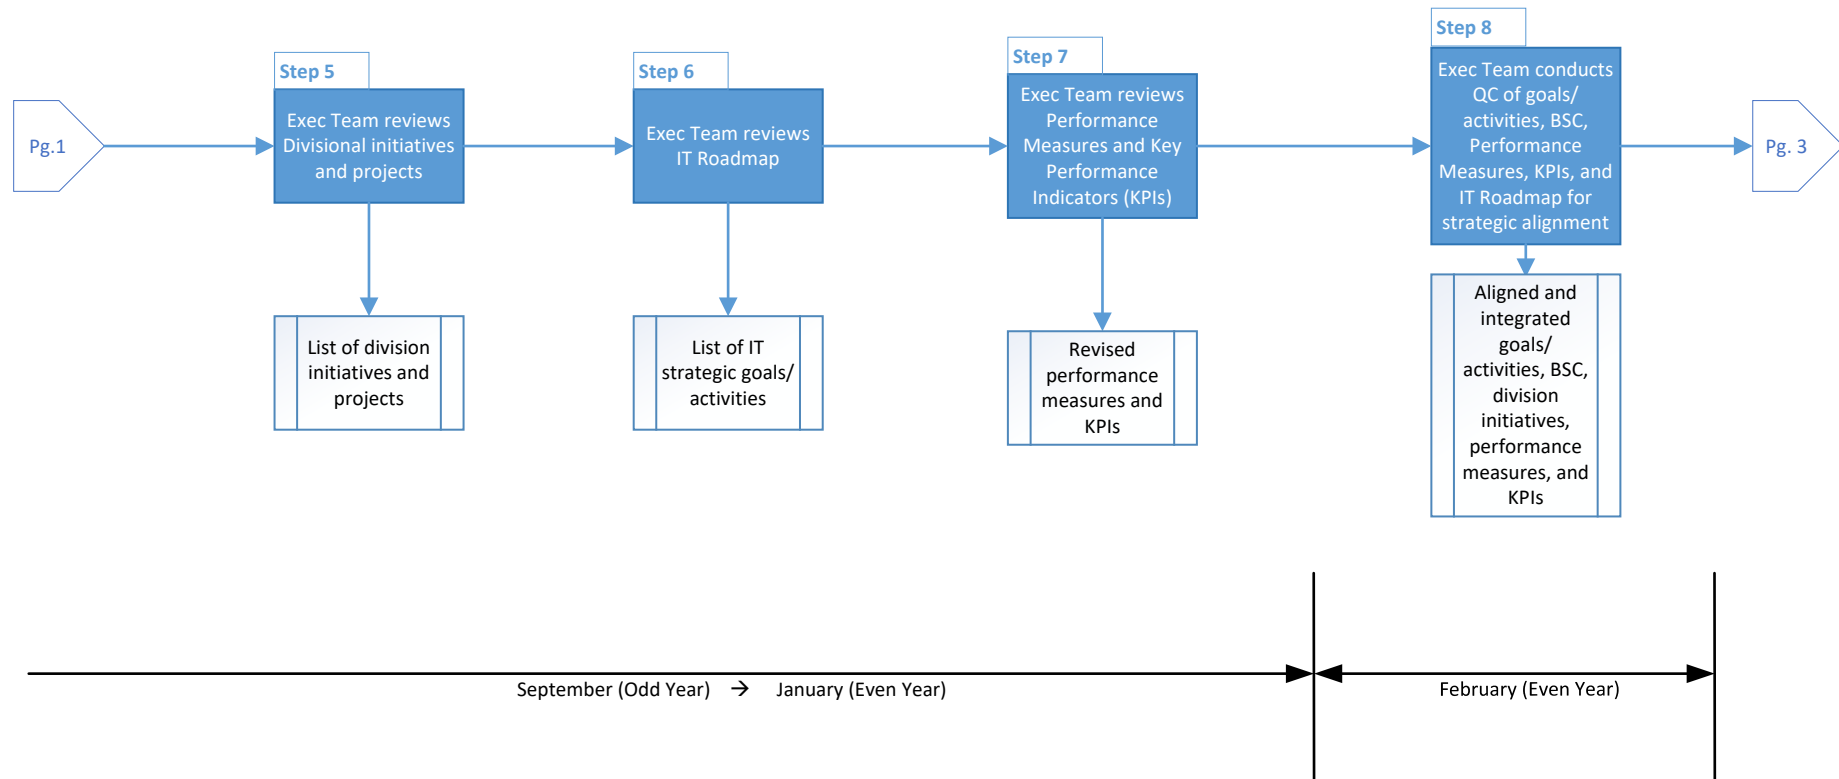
Pg.1

Step 5

Exec Team reviews Divisional initiatives and projects

List of division initiatives and projects

Step 6

Exec Team reviews IT Roadmap

List of IT strategic goals/ activities

Step 7

Exec Team reviews Performance Measures and Key Performance Indicators (KPIs)

Revised performance measures and KPIs

Step 8

Exec Team conducts QC of goals/ activities, BSC, Performance Measures, KPIs, and IT Roadmap for strategic alignment

Aligned and integrated goals/ activities, BSC, division initiatives, performance measures, and KPIs

Pg. 3

September (Odd Year) → January (Even Year)

February (Even Year)